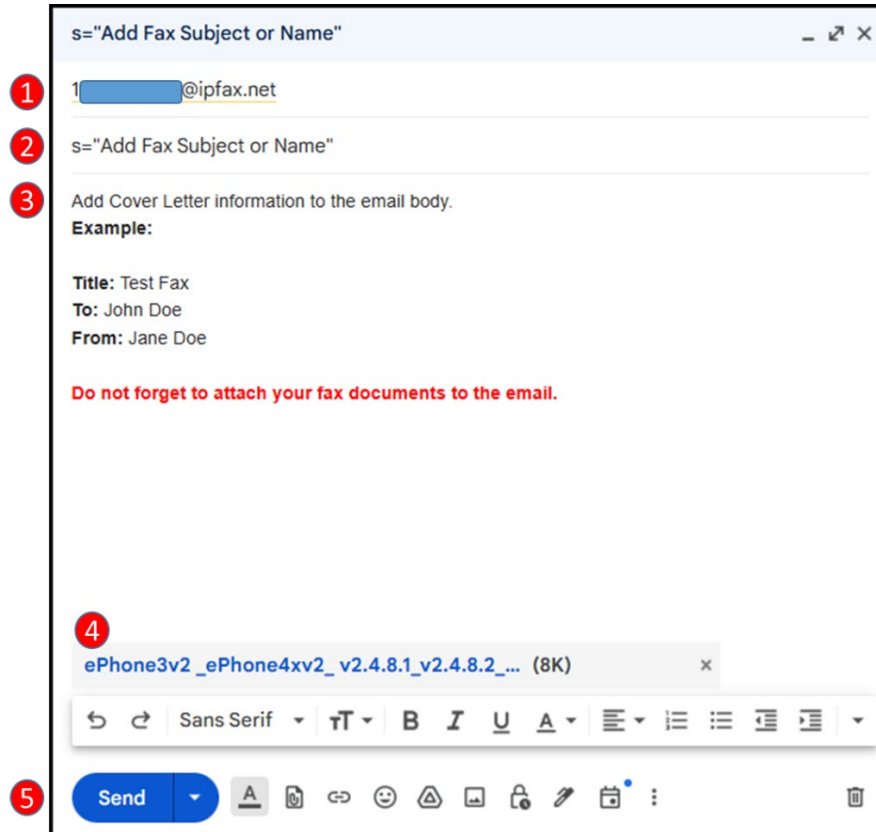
s="Add Fax Subject or Name"

1

1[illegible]@ipfax.net

2

s="Add Fax Subject or Name"

3

Add Cover Letter information to the email body.
**Example:**

**Title:** Test Fax
**To:** John Doe
**From:** Jane Doe

**Do not forget to attach your fax documents to the email.**

4

ePhone3v2 _ePhone4xv2_ v2.4.8.1_v2.4.8.2_... (8K)

Sans Serif

5

Send